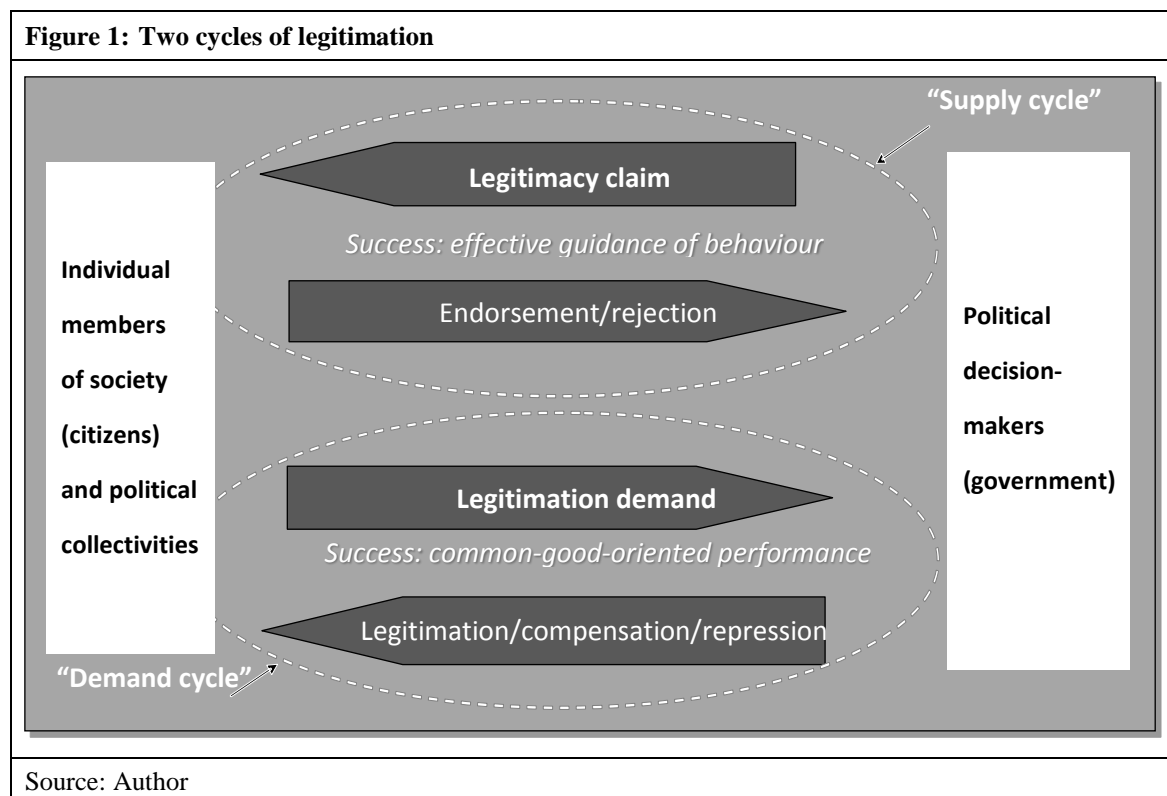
Figure 1: Two cycles of legitimation

"Supply cycle"

Individual members of society (citizens) and political collectivities

Legitimacy claim

Success: effective guidance of behaviour

Endorsement/rejection

Political decision-makers (government)

Legitimation demand

Success: common-good-oriented performance

Legitimation/compensation/repression

"Demand cycle"

Source: Author